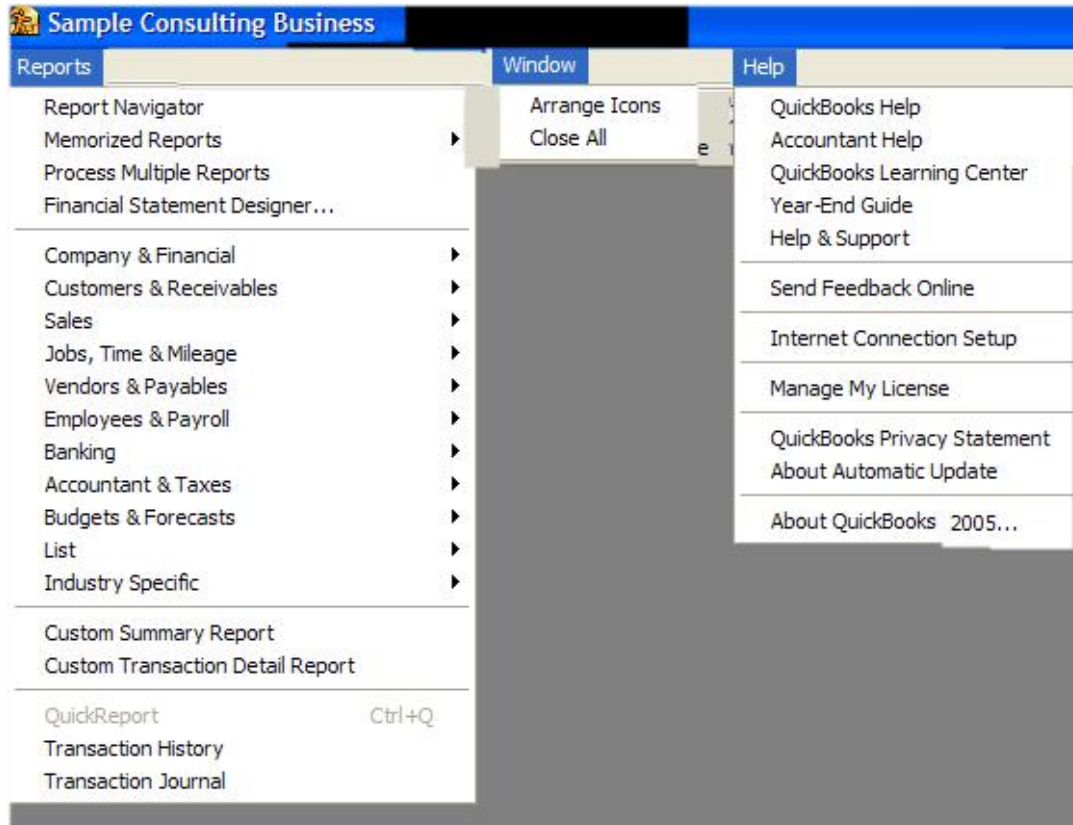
Sample Consulting Business

Reports

Report Navigator
Memorized Reports
Process Multiple Reports
Financial Statement Designer...

Company & Financial
Customers & Receivables
Sales
Jobs, Time & Mileage
Vendors & Payables
Employees & Payroll
Banking
Accountant & Taxes
Budgets & Forecasts
List
Industry Specific

Custom Summary Report
Custom Transaction Detail Report

QuickReport Ctrl+Q
Transaction History
Transaction Journal

Window

Arrange Icons
Close All

Help

QuickBooks Help
Accountant Help
QuickBooks Learning Center
Year-End Guide
Help & Support

Send Feedback Online

Internet Connection Setup

Manage My License

QuickBooks Privacy Statement
About Automatic Update

About QuickBooks 2005...